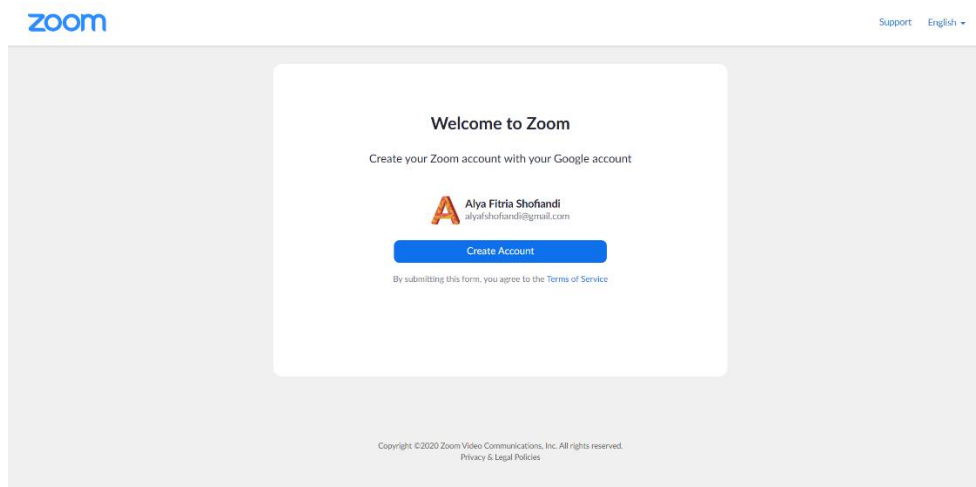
zoom

Support English ▾

Welcome to Zoom

Create your Zoom account with your Google account

Alya Fitria Shofiandi
alyafshofiandi@gmail.com

Create Account

By submitting this form, you agree to the Terms of Service

Copyright ©2020 Zoom Video Communications, Inc. All rights reserved.
Privacy & Legal Policies